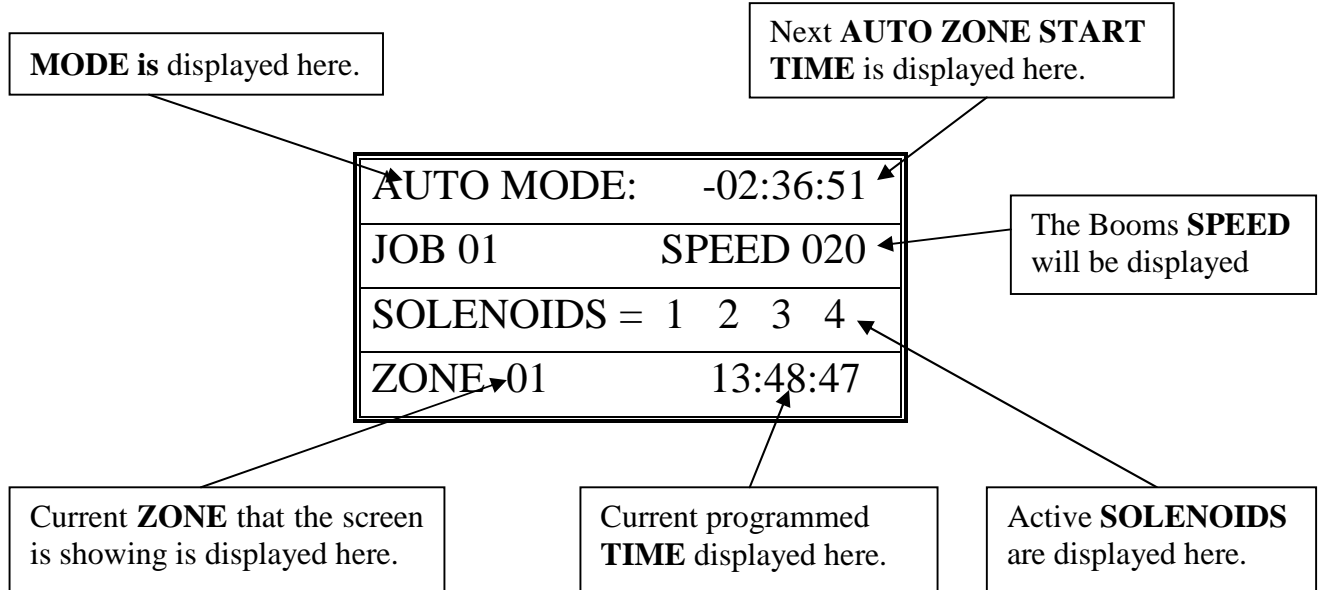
MODE is displayed here.

Next AUTO ZONE START TIME is displayed here.

AUTO MODE: -02:36:51

JOB 01 SPEED 020

SOLENOIDS = 1 2 3 4

ZONE 01 13:48:47

The Booms SPEED will be displayed

Current ZONE that the screen is showing is displayed here.

Current programmed TIME displayed here.

Active SOLENOIDS are displayed here.